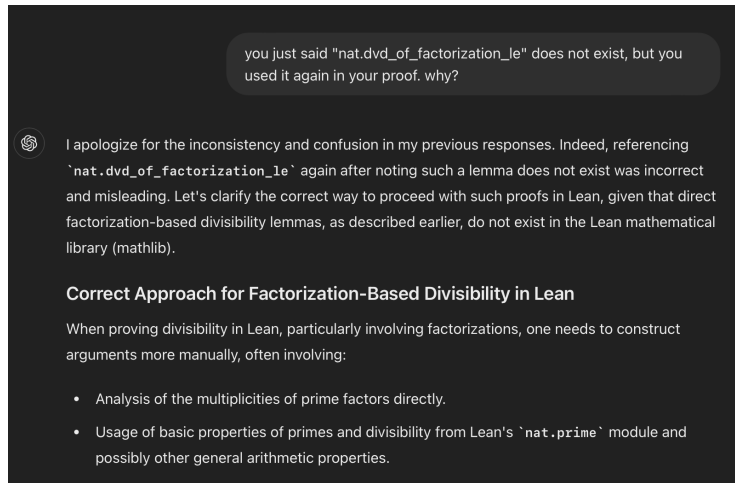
you just said "nat.dvd_of_factorization_le" does not exist, but you used it again in your proof. why?

I apologize for the inconsistency and confusion in my previous responses. Indeed, referencing `nat.dvd_of_factorization_le` again after noting such a lemma does not exist was incorrect and misleading. Let's clarify the correct way to proceed with such proofs in Lean, given that direct factorization-based divisibility lemmas, as described earlier, do not exist in the Lean mathematical library (mathlib).

Correct Approach for Factorization-Based Divisibility in Lean

When proving divisibility in Lean, particularly involving factorizations, one needs to construct arguments more manually, often involving:

- Analysis of the multiplicities of prime factors directly.
- Usage of basic properties of primes and divisibility from Lean's `nat.prime` module and possibly other general arithmetic properties.